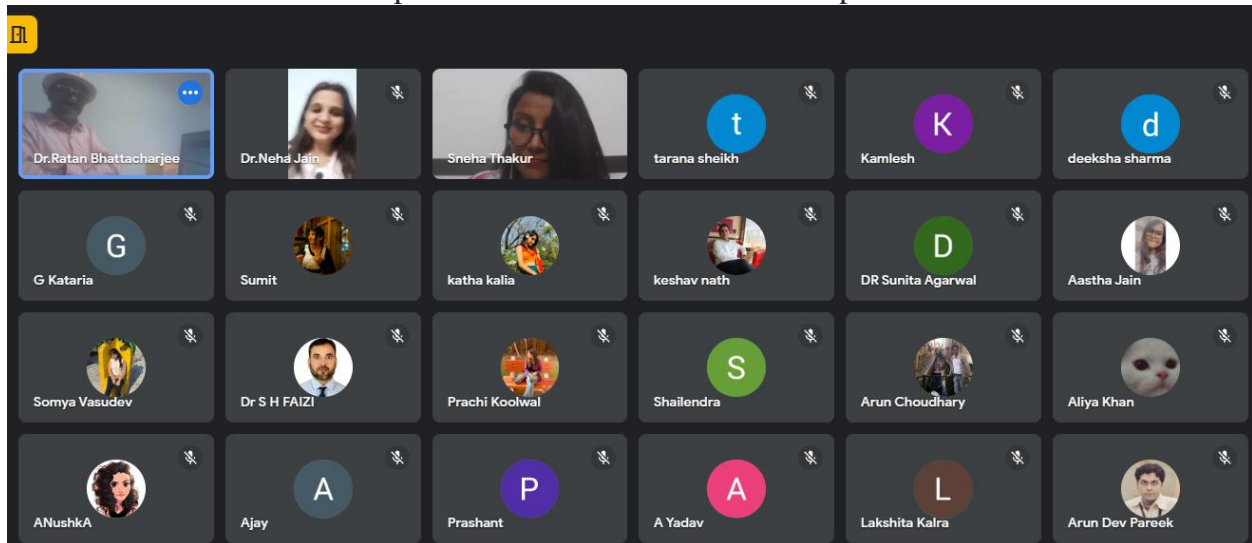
Dr.Ratan Bhattacharjee
Dr.Neha Jain
Sneha Thakur
t
tarana sheikh
K
Kamlesh
d
deeksha sharma
G
G Kataria
Sumit
katha kalia
keshav nath
D
DR Sunita Agarwal
Aastha Jain
Somya Vasudev
Dr S H FAIZI
Prachi Koolwal
S
Shailendra
Arun Choudhary
Aliya Khan
ANushkA
A
Ajay
P
Prashant
A
A Yadav
L
Lakshita Kalra
Arun Dev Pareek